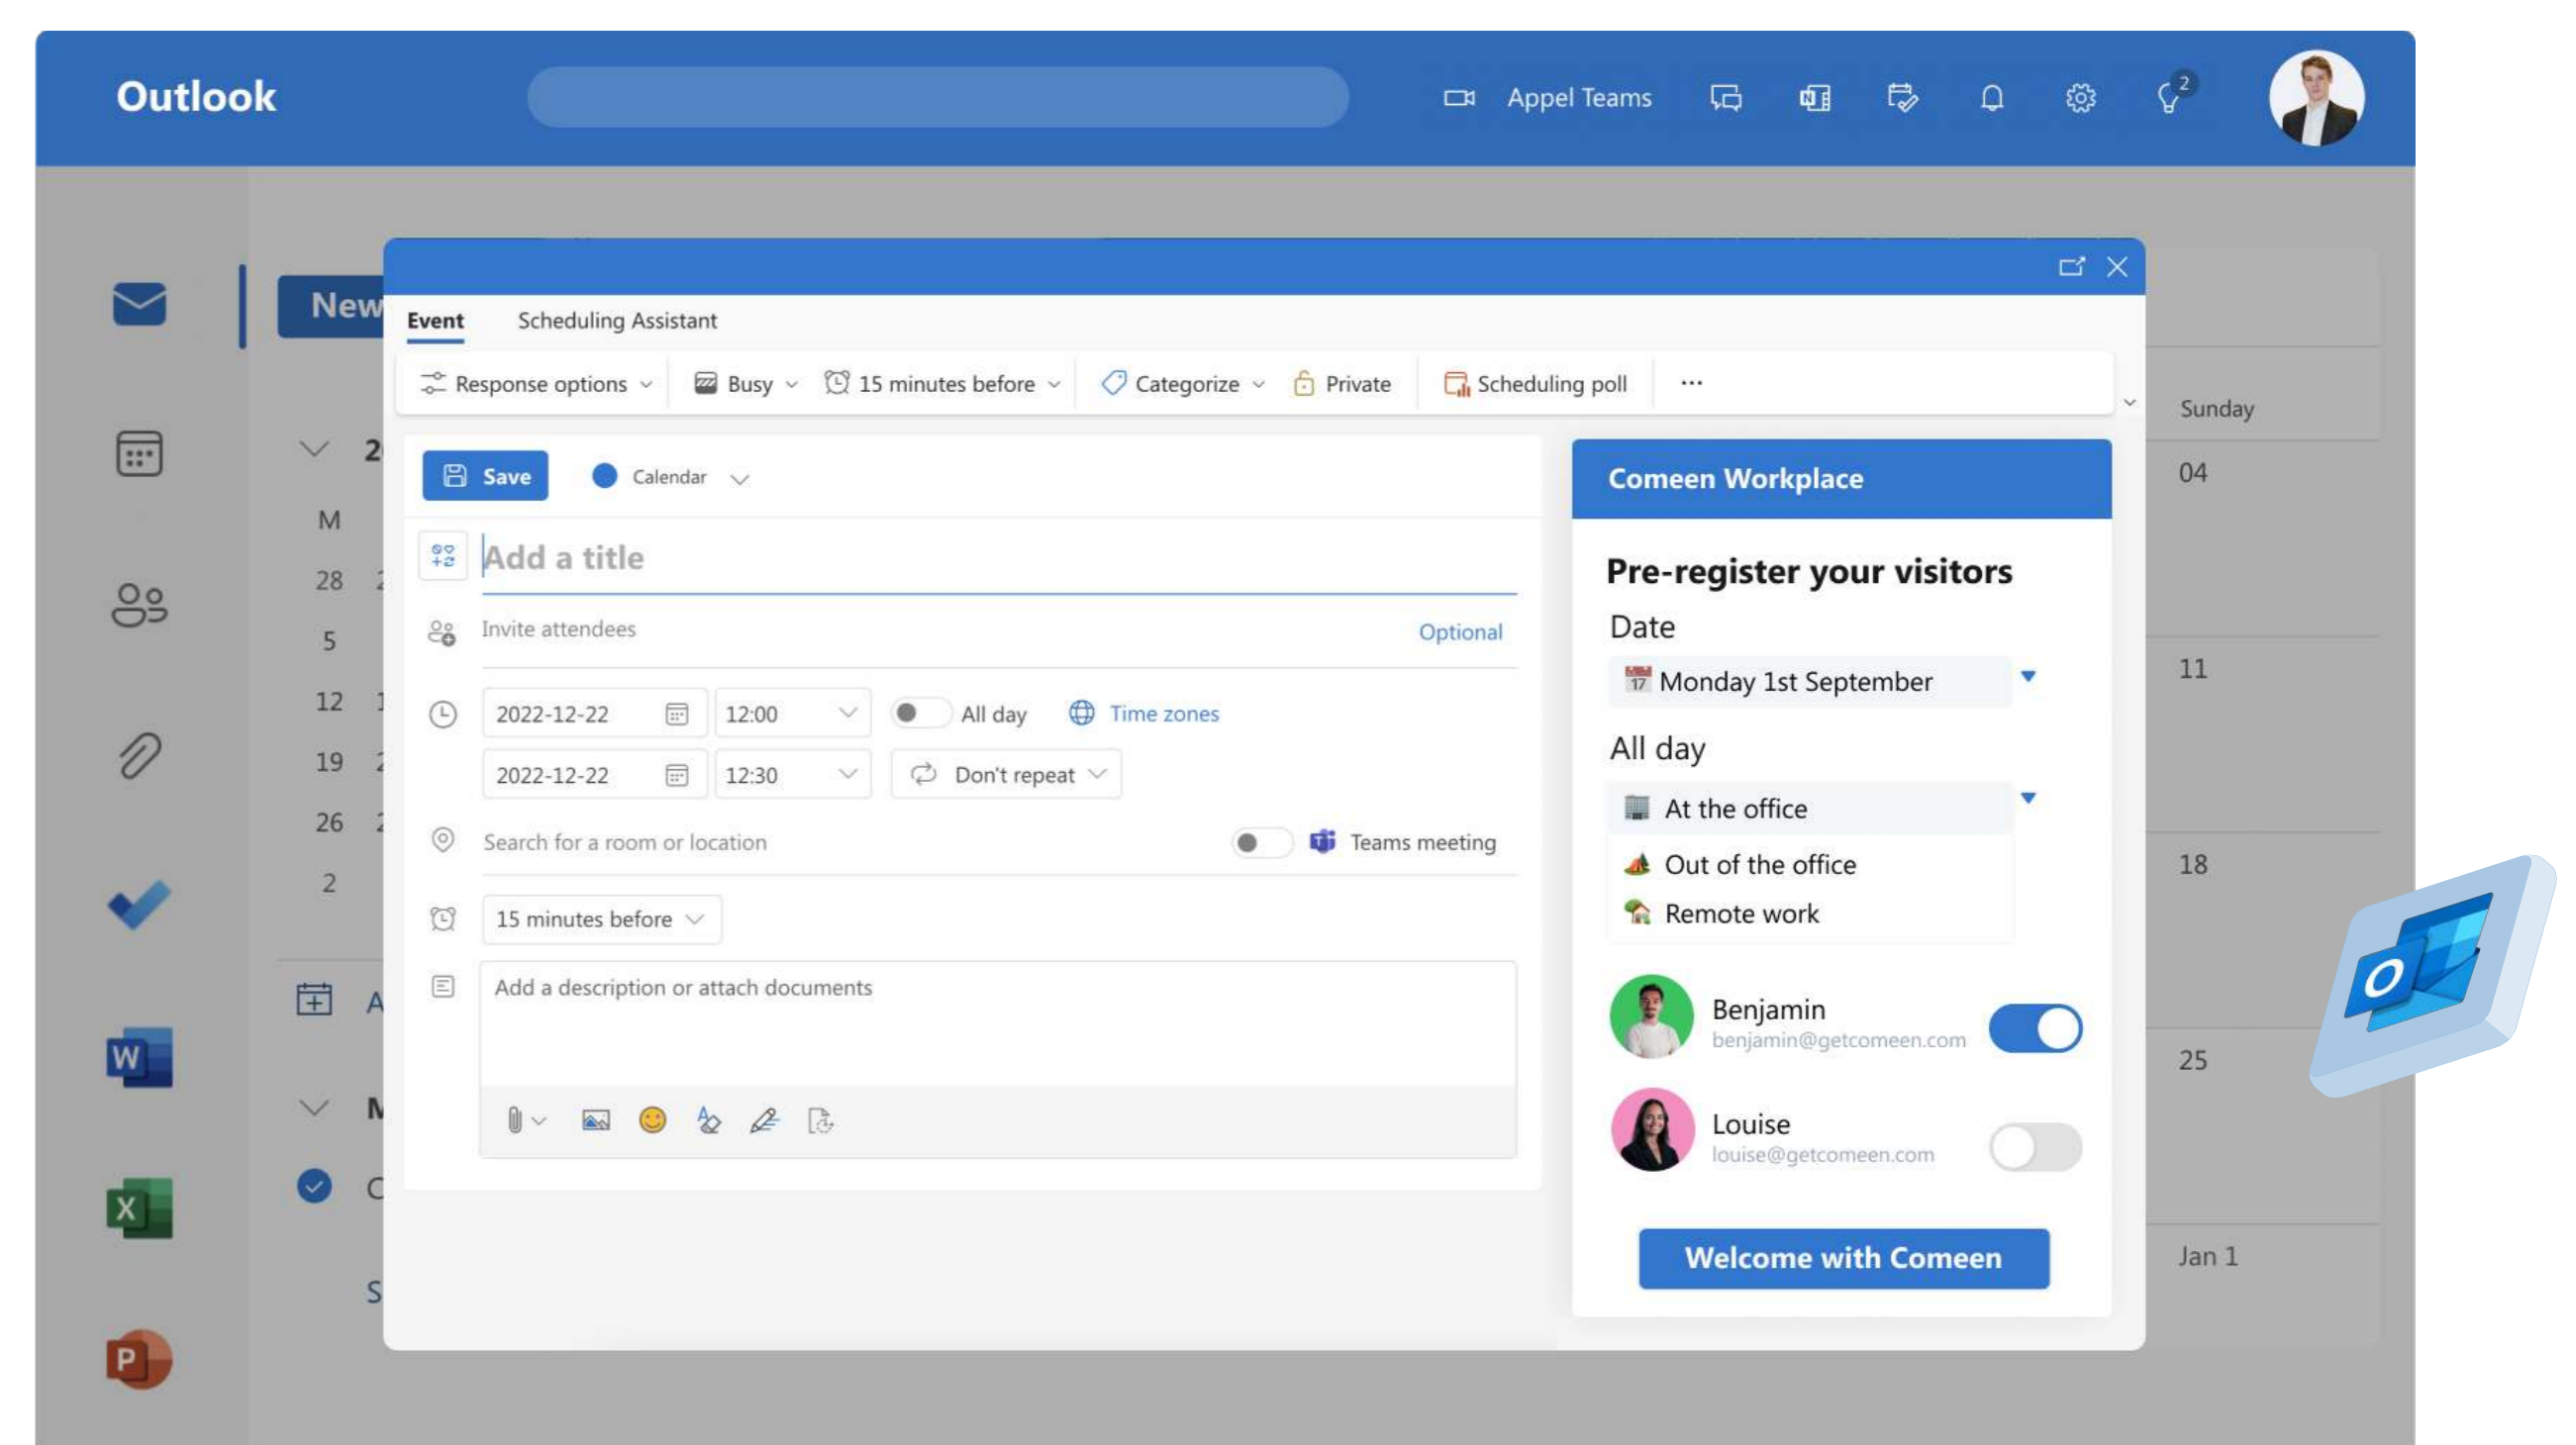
Outlook

Appel Teams

2

New

2

M

28

5

12

19

26

2

Event Scheduling Assistant

Response options Busy 15 minutes before Categorize Private Scheduling poll ···

Save Calendar

Add a title

Invite attendees Optional

2022-12-22 12:00 All day Time zones

2022-12-22 12:30 Don't repeat

Search for a room or location Teams meeting

15 minutes before

Add a description or attach documents

Comeen Workplace

Pre-register your visitors

Date

Monday 1st September

All day

At the office

Out of the office

Remote work

Benjamin
benjamin@getcomeen.com

Louise
louise@getcomeen.com

Welcome with Comeen

Sunday

04

11

18

25

Jan 1